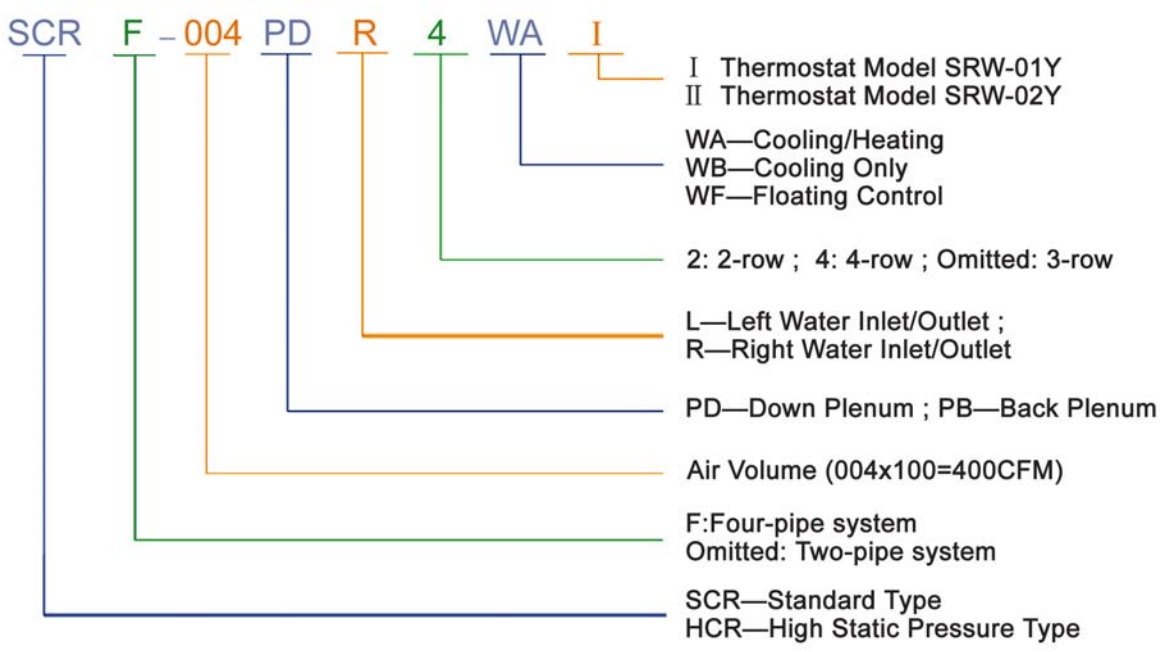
SCR F – 004 PD R 4 WA I

Ⅰ Thermostat Model SRW-01Y
Ⅱ Thermostat Model SRW-02Y

WA—Cooling/Heating
WB—Cooling Only
WF—Floating Control

2: 2-row ; 4: 4-row ; Omitted: 3-row

L—Left Water Inlet/Outlet ;
R—Right Water Inlet/Outlet

PD—Down Plenum ; PB—Back Plenum

Air Volume (004x100=400CFM)

F:Four-pipe system
Omitted: Two-pipe system

SCR—Standard Type
HCR—High Static Pressure Type